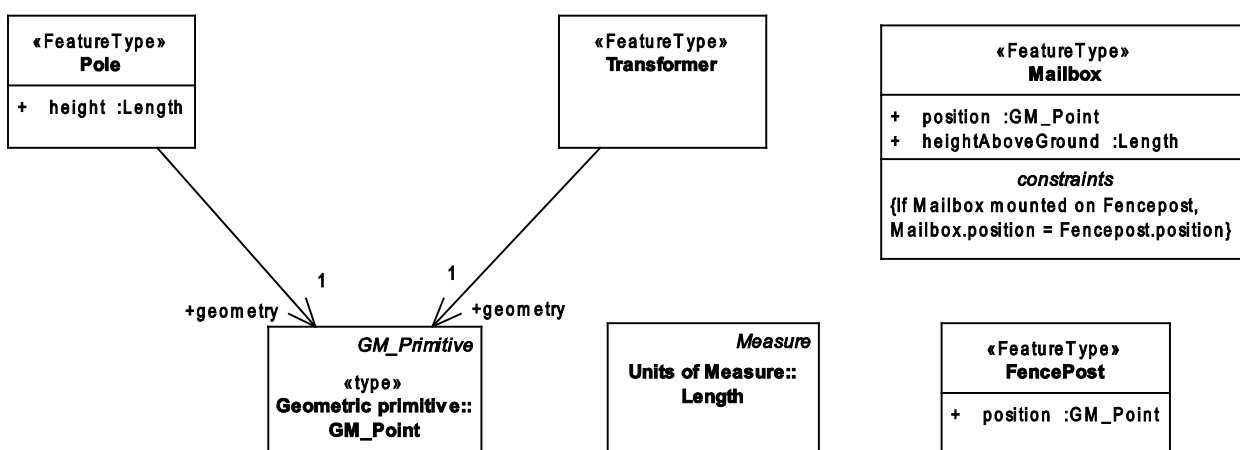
«FeatureType»
Pole

+ height :Length

«FeatureType»
Transformer

«FeatureType»
Mailbox

+ position :GM_Point
+ heightAboveGround :Length

constraints
{If Mailbox mounted on Fencepost, Mailbox.position = Fencepost.position}

1
+geometry

1
+geometry

GM_Primitive
«type»
Geometric primitive::
GM_Point

Measure
Units of Measure::
Length

«FeatureType»
FencePost

+ position :GM_Point